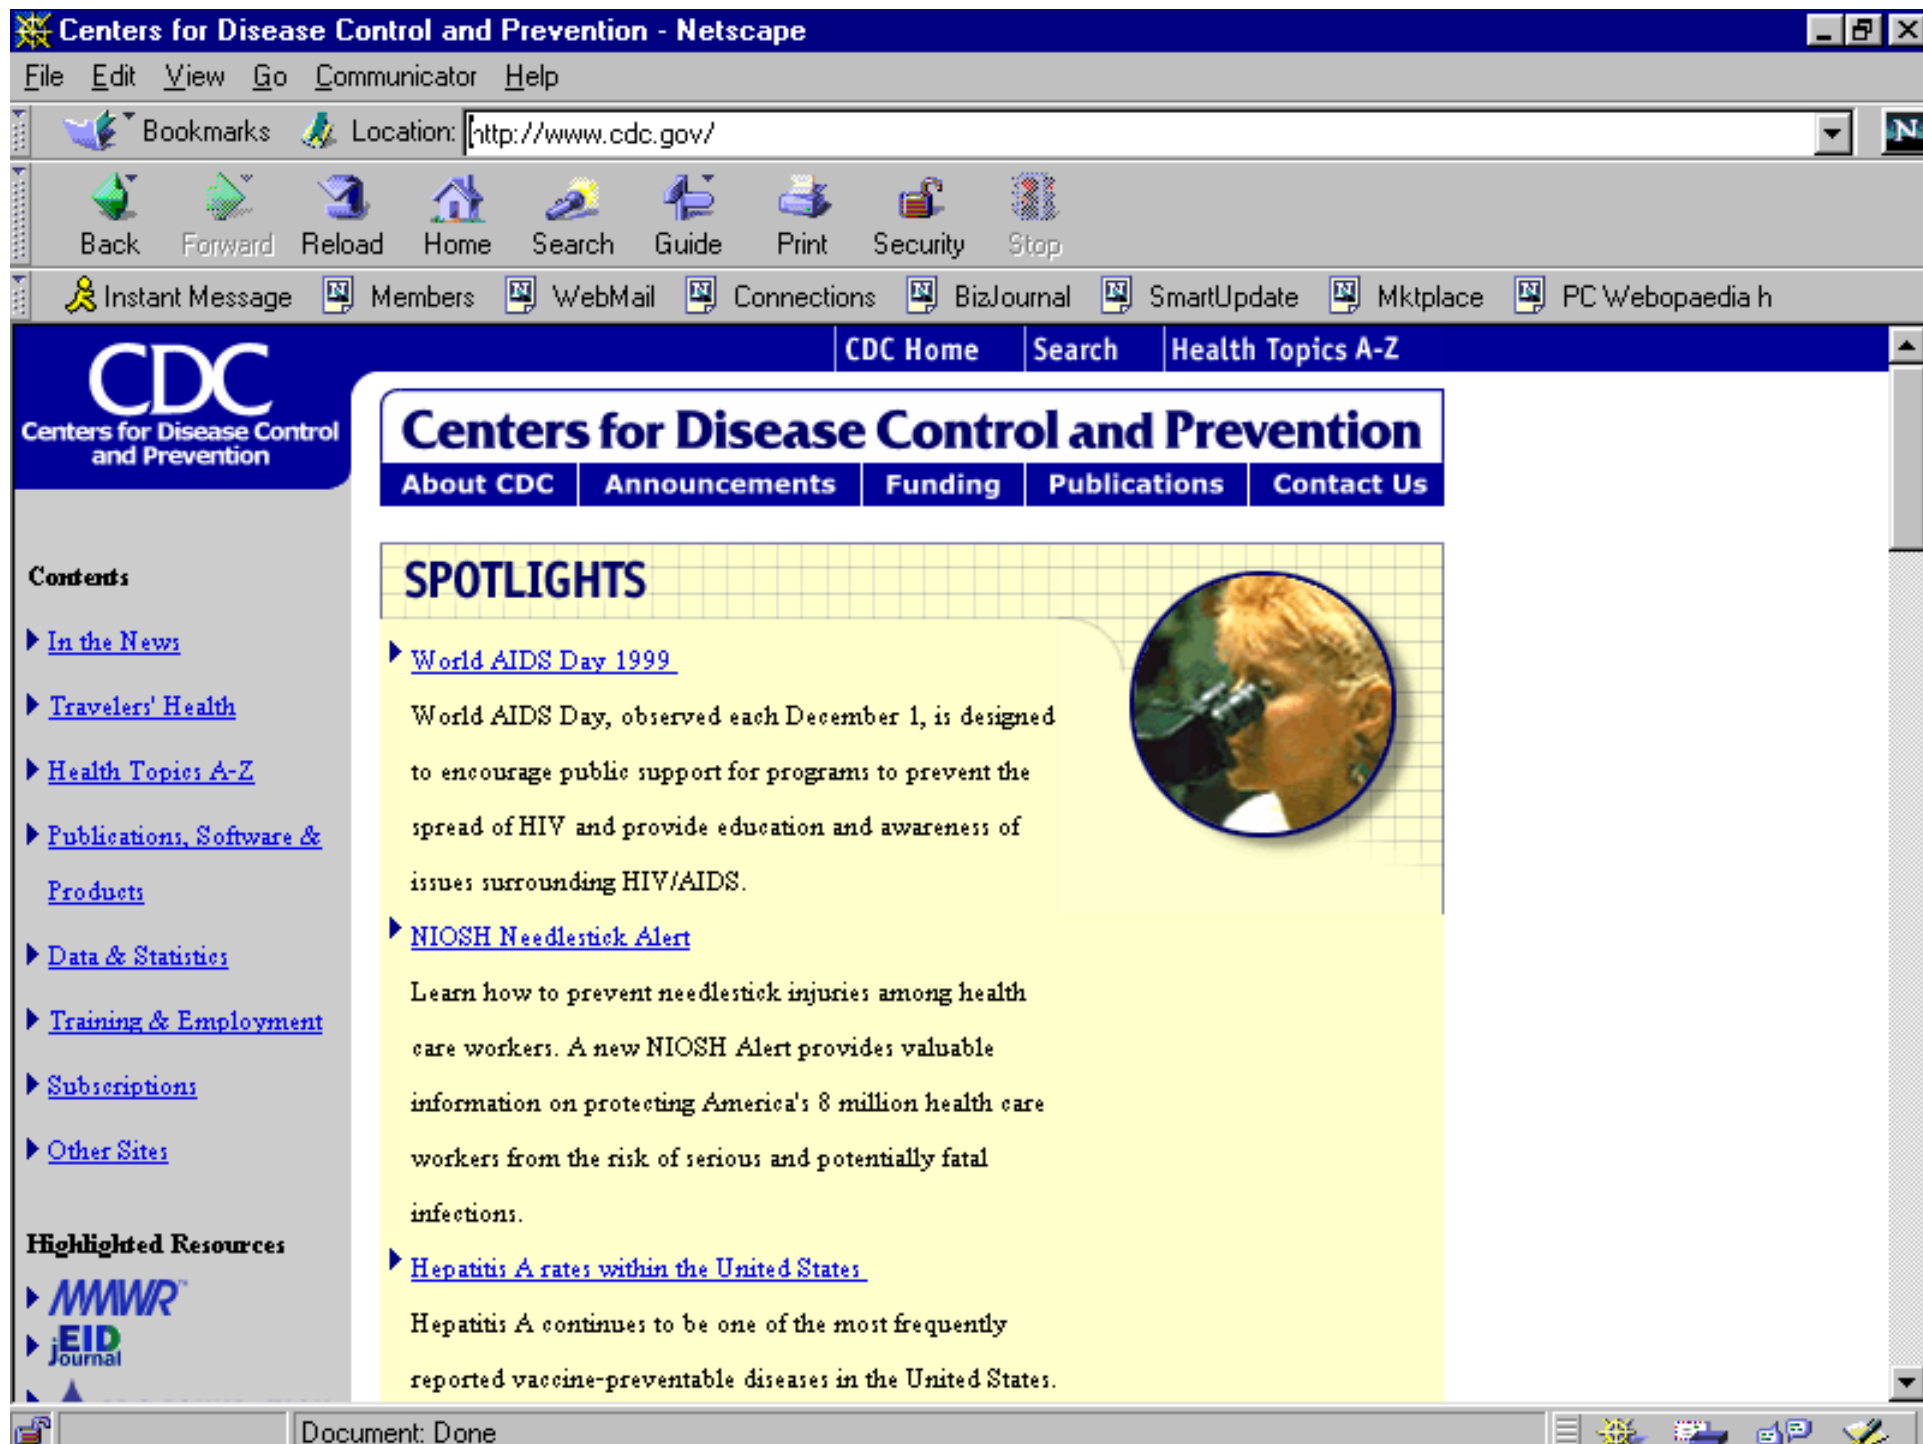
Centers for Disease Control and Prevention - Netscape

File Edit View Go Communicator Help

Bookmarks Location: http://www.cdc.gov/

Back Forward Reload Home Search Guide Print Security Stop

Instant Message Members WebMail Connections BizJournal SmartUpdate Mktplace PC Webopaedia h

CDC
Centers for Disease Control and Prevention

CDC Home Search Health Topics A-Z

Centers for Disease Control and Prevention

About CDC Announcements Funding Publications Contact Us

Contents

In the News

Travelers' Health

Health Topics A-Z

Publications, Software & Products

Data & Statistics

Training & Employment

Subscriptions

Other Sites

Highlighted Resources

MMWR

EID Journal

SPOTLIGHTS

World AIDS Day 1999

World AIDS Day, observed each December 1, is designed to encourage public support for programs to prevent the spread of HIV and provide education and awareness of issues surrounding HIV/AIDS.

NIOSH Needlestick Alert

Learn how to prevent needlestick injuries among health care workers. A new NIOSH Alert provides valuable information on protecting America's 8 million health care workers from the risk of serious and potentially fatal infections.

Hepatitis A rates within the United States

Hepatitis A continues to be one of the most frequently reported vaccine-preventable diseases in the United States.

Document: Done